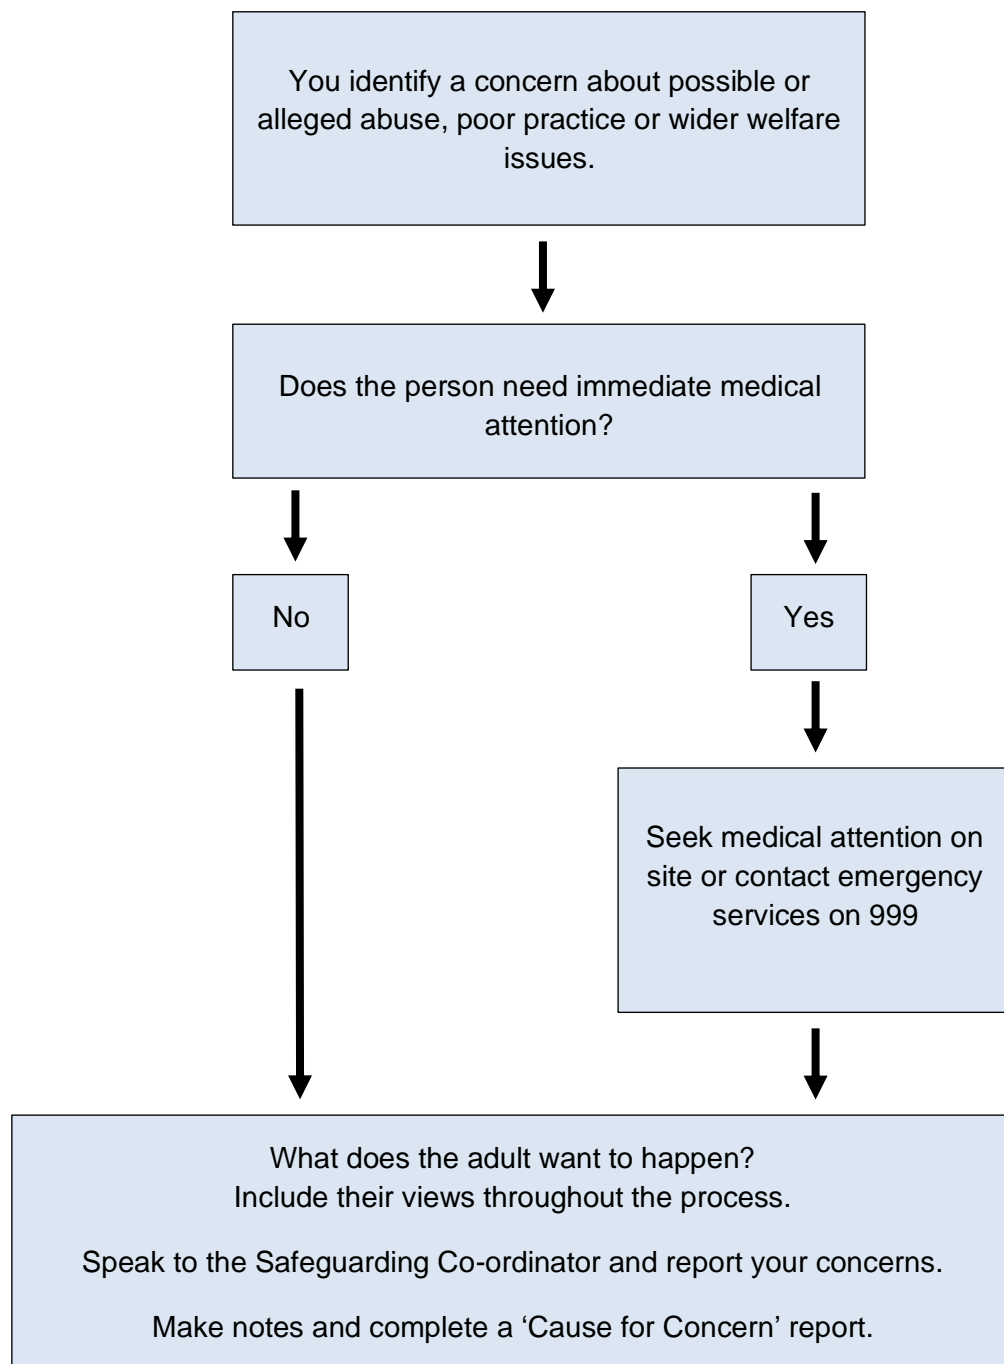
You identify a concern about possible or alleged abuse, poor practice or wider welfare issues.

Does the person need immediate medical attention?

No

Yes

Seek medical attention on site or contact emergency services on 999

What does the adult want to happen?
Include their views throughout the process.

Speak to the Safeguarding Co-ordinator and report your concerns.

Make notes and complete a ‘Cause for Concern’ report.